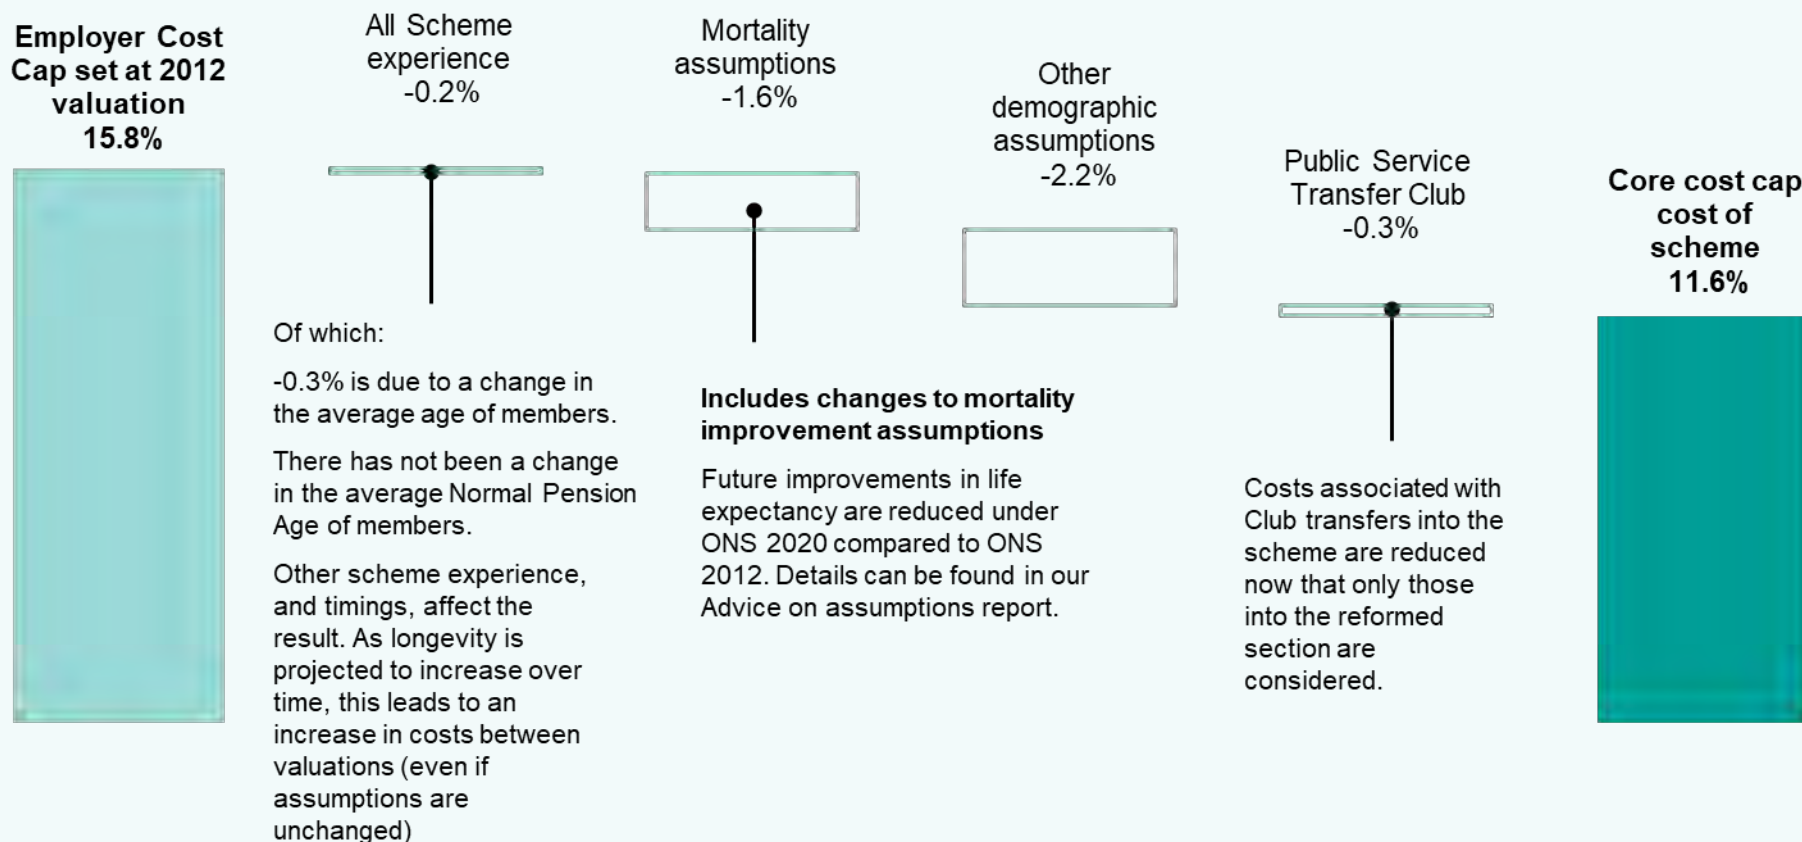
Employer Cost Cap set at 2012 valuation
15.8%

All Scheme experience
-0.2%

Of which:

-0.3% is due to a change in the average age of members.

There has not been a change in the average Normal Pension Age of members.

Other scheme experience, and timings, affect the result. As longevity is projected to increase over time, this leads to an increase in costs between valuations (even if assumptions are unchanged)

Mortality assumptions
-1.6%

Includes changes to mortality improvement assumptions

Future improvements in life expectancy are reduced under ONS 2020 compared to ONS 2012. Details can be found in our Advice on assumptions report.

Other demographic assumptions
-2.2%

Public Service Transfer Club
-0.3%

Costs associated with Club transfers into the scheme are reduced now that only those into the reformed section are considered.

Core cost cap cost of scheme
11.6%